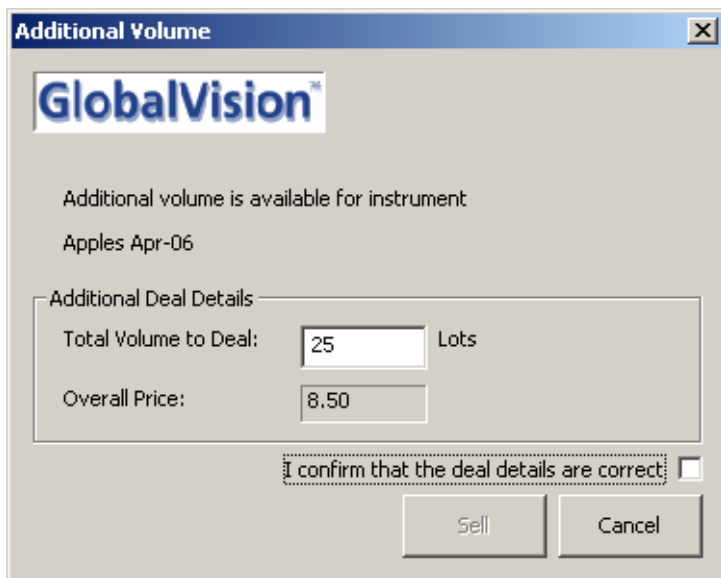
Additional Volume

GlobalVision™

Additional volume is available for instrument

Apples Apr-06

Additional Deal Details

Total Volume to Deal: 25 Lots

Overall Price: 8.50

I confirm that the deal details are correct

Sell

Cancel